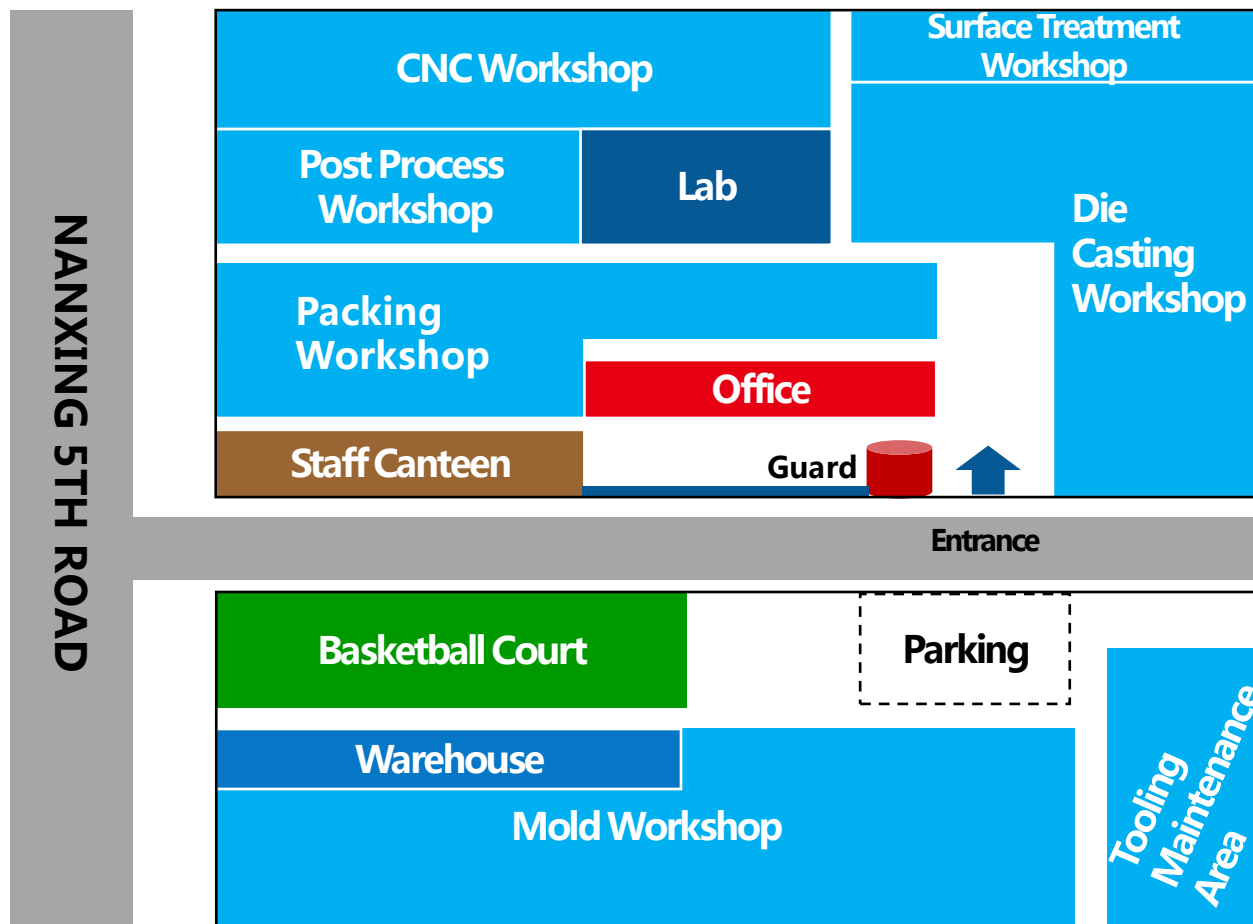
NANXING 5TH ROAD

CNC Workshop

Surface Treatment Workshop

Post Process Workshop

Lab

Die Casting Workshop

Packing Workshop

Office

Staff Canteen

Guard

Entrance

Basketball Court

Parking

Warehouse

Mold Workshop

Tooling Maintenance Area